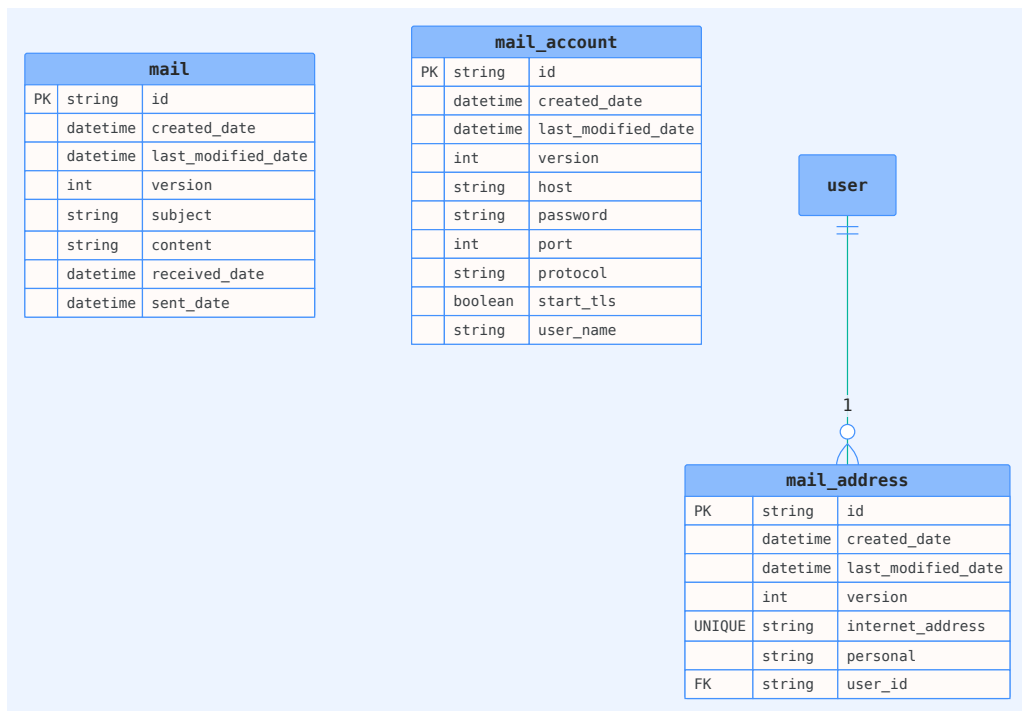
mail

| | | |
|---|---|---|
| PK | string | id |
| | datetime | created_date |
| | datetime | last_modified_date |
| | int | version |
| | string | subject |
| | string | content |
| | datetime | received_date |
| | datetime | sent_date |

mail_account

| | | |
|---|---|---|
| PK | string | id |
| | datetime | created_date |
| | datetime | last_modified_date |
| | int | version |
| | string | host |
| | string | password |
| | int | port |
| | string | protocol |
| | boolean | start_tls |
| | string | user_name |

user

1

mail_address

| | | |
|---|---|---|
| PK | string | id |
| | datetime | created_date |
| | datetime | last_modified_date |
| | int | version |
| UNIQUE | string | internet_address |
| | string | personal |
| FK | string | user_id |